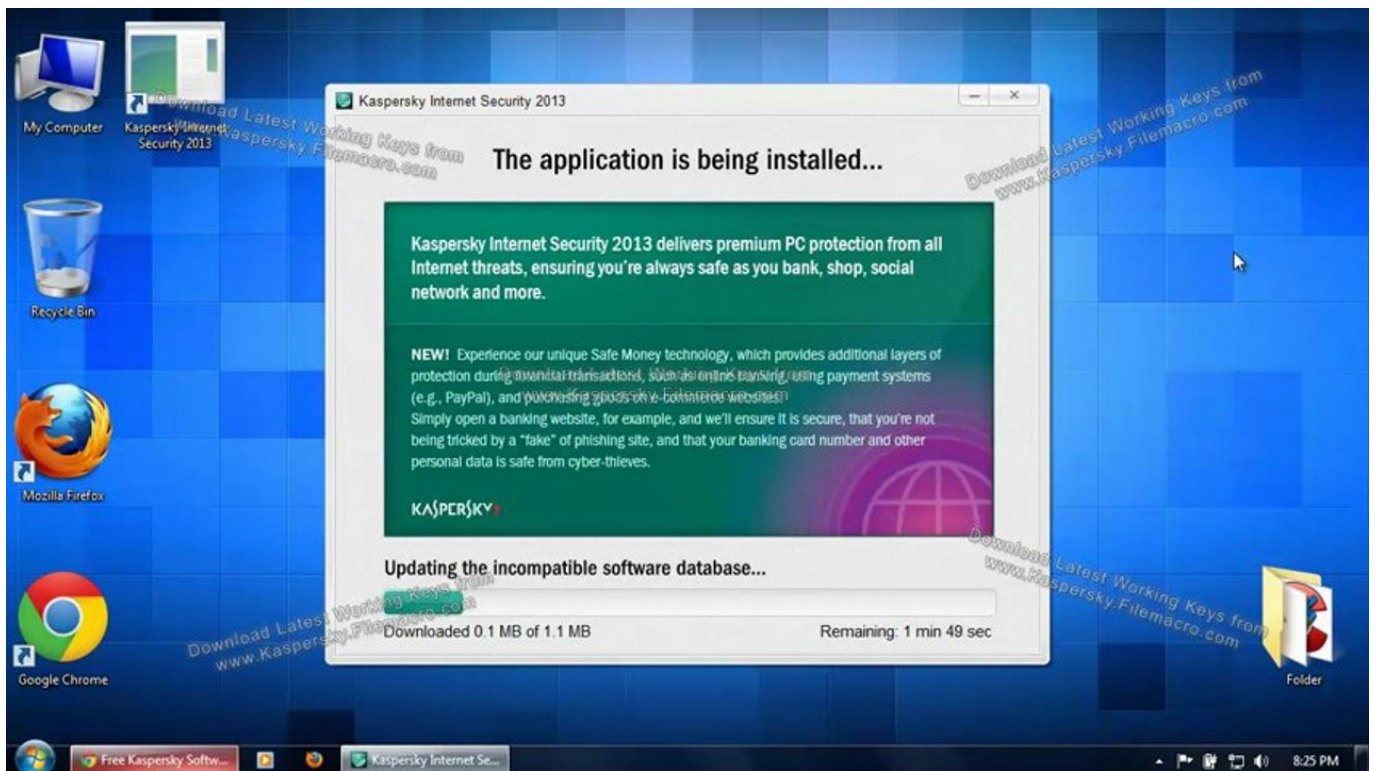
My Computer

Kaspersky Internet Security 2013

Download Latest Working Keys from www.Kaspersky.Filemacro.com

Recycle Bin

Mozilla Firefox

Google Chrome

Kaspersky Internet Security 2013

The application is being installed...

Download Latest Working Keys from www.Kaspersky.Filemacro.com

Kaspersky Internet Security 2013 delivers premium PC protection from all Internet threats, ensuring you're always safe as you bank, shop, social network and more.

NEW! Experience our unique Safe Money technology, which provides additional layers of protection during financial transactions, such as online banking, using payment systems (e.g., PayPal), and purchasing goods on e-commerce websites.
Simply open a banking website, for example, and we'll ensure it is secure, that you're not being tricked by a "fake" of phishing site, and that your banking card number and other personal data is safe from cyber-thieves.

KASPERSKY

Updating the incompatible software database...

Download Latest Working Keys from www.Kaspersky.Filemacro.com

Downloaded 0.1 MB of 1.1 MB

Remaining: 1 min 49 sec

Download Latest Working Keys from www.Kaspersky.Filemacro.com

Folder

Free Kaspersky Softw...

Kaspersky Internet Se...

8:25 PM